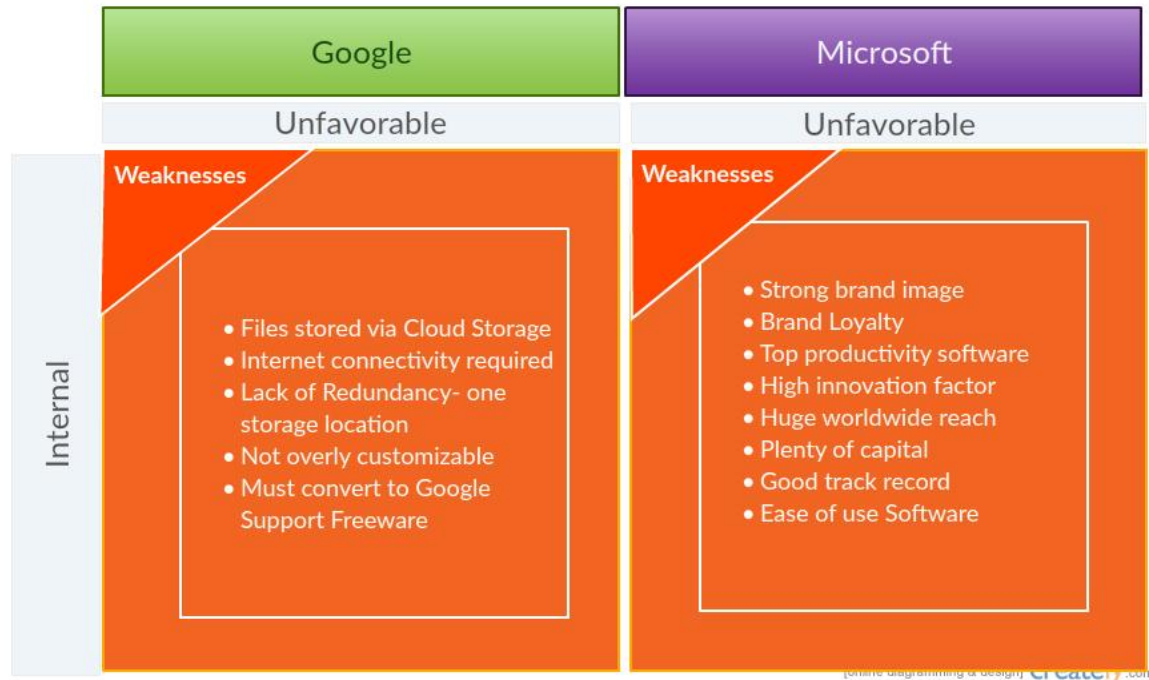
| Google | Microsoft |
|---|---|
| Unfavorable | Unfavorable |

Internal

Weaknesses

• Files stored via Cloud Storage
• Internet connectivity required
• Lack of Redundancy- one storage location
• Not overly customizable
• Must convert to Google Support Freeware

Weaknesses

• Strong brand image
• Brand Loyalty
• Top productivity software
• High innovation factor
• Huge worldwide reach
• Plenty of capital
• Good track record
• Ease of use Software

[online diagramming & design] Creately.com